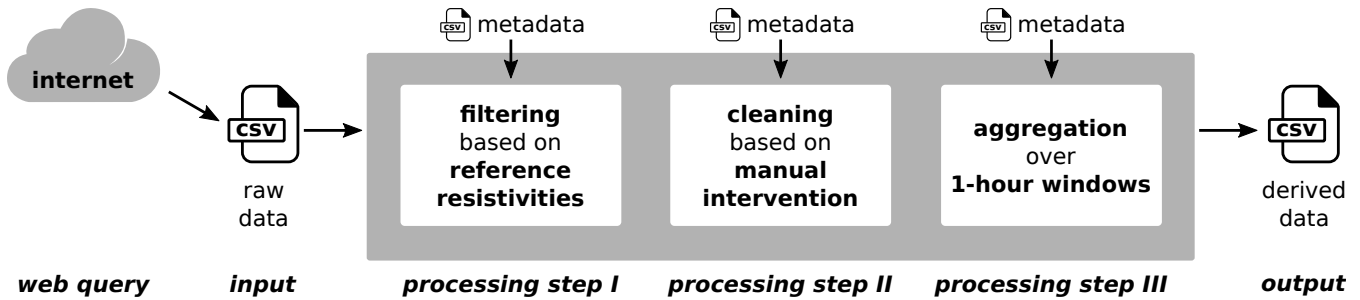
internet

CSV

raw data

CSV metadata

filtering based on reference resistivities

CSV metadata

cleaning based on manual intervention

CSV metadata

aggregation over 1-hour windows

CSV

derived data

web query

input

processing step I

processing step II

processing step III

output